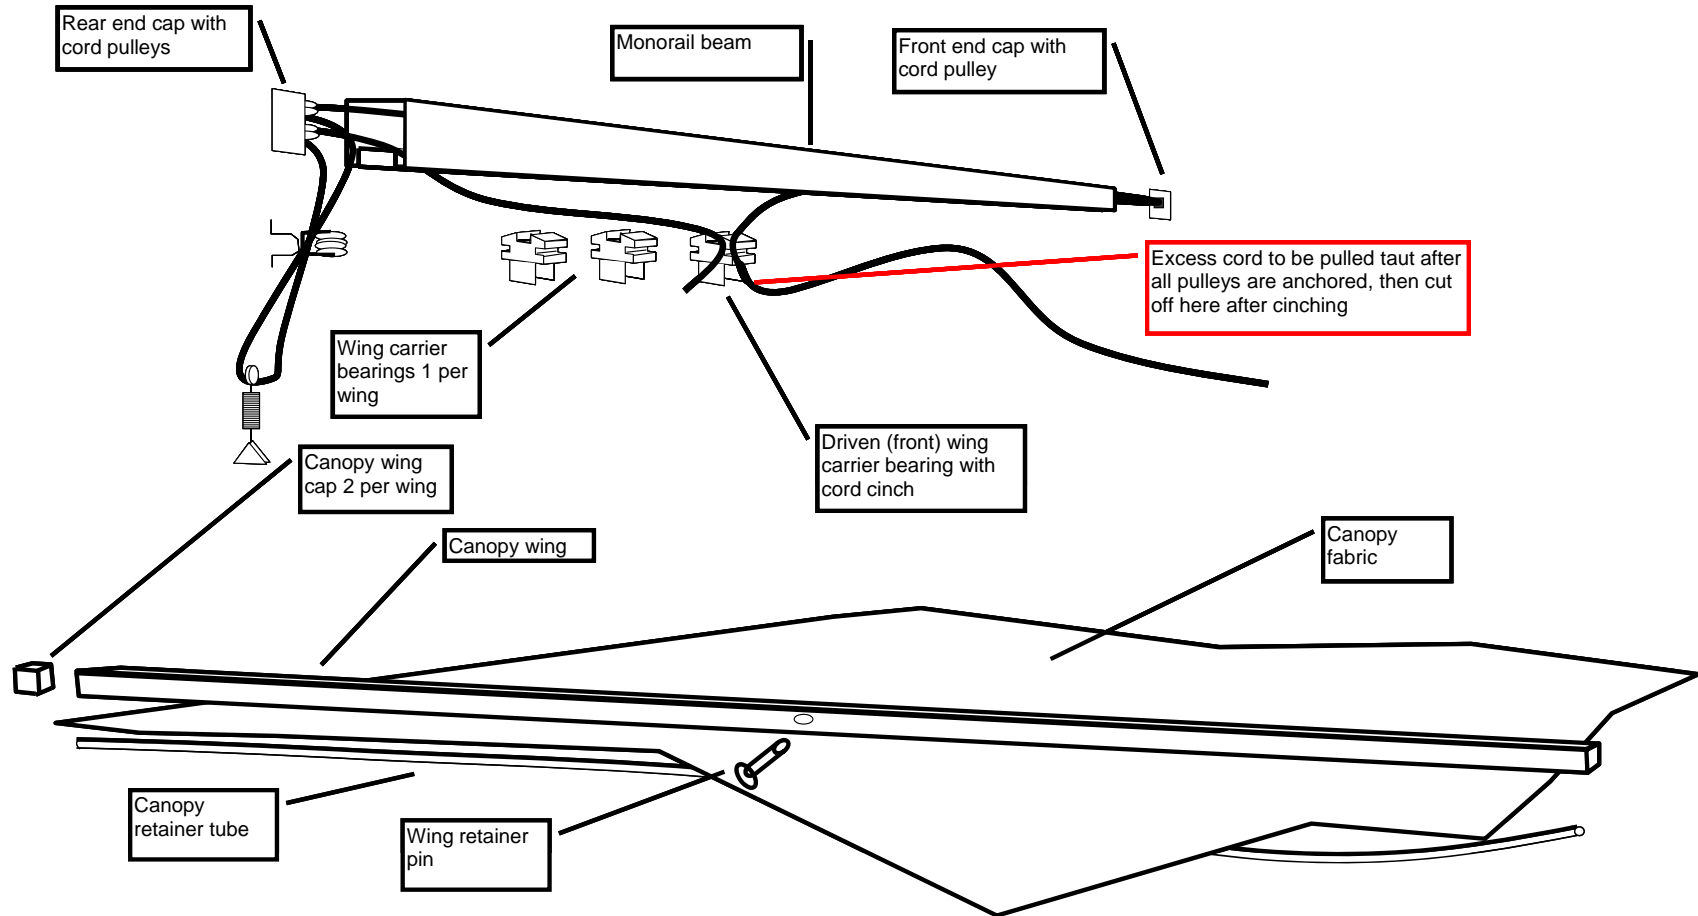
Rear end cap with cord pulleys

Monorail beam

Front end cap with cord pulley

Excess cord to be pulled taut after all pulleys are anchored, then cut off here after cinching

Wing carrier bearings 1 per wing

Driven (front) wing carrier bearing with cord cinch

Canopy wing cap 2 per wing

Canopy wing

Canopy fabric

Canopy retainer tube

Wing retainer pin